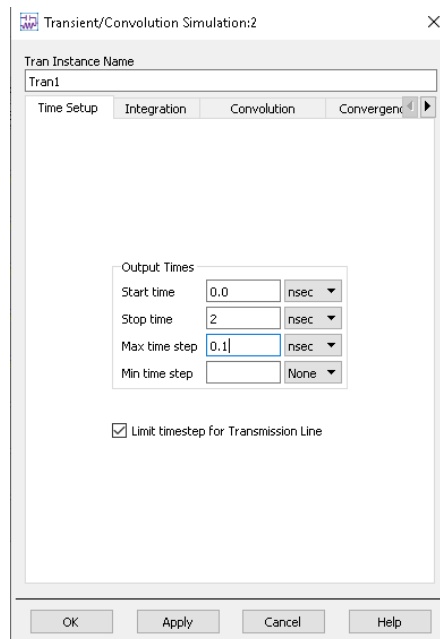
Transient/Convolution Simulation:2

Tran Instance Name

Tran1

Time Setup | Integration | Convolution | Convergenc

Output Times

Start time 0.0 nsec

Stop time 2 nsec

Max time step 0.1 nsec

Min time step None

☑ Limit timestep for Transmission Line

OK | Apply | Cancel | Help